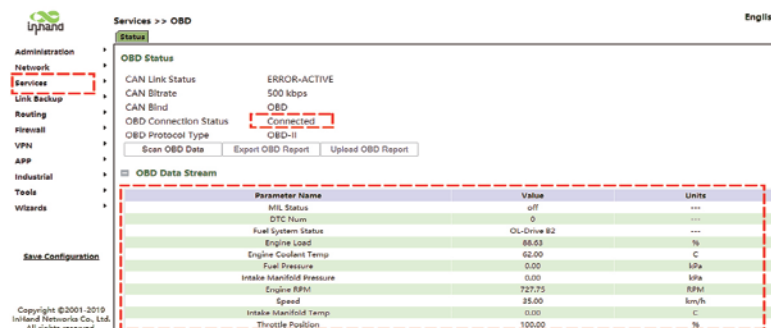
InHand

Services >> OBD

Englis

Status

Administration
Network
Services
Link Backup
Routing
Firewall
VPN
APP
Industrial
Tools
Wizards

Save Configuration

Copyright ©2001-2019 InHand Networks Co., Ltd. All rights reserved.

OBD Status

CAN Link Status ERROR-ACTIVE
CAN Bitrate 500 kbps
CAN Bind OBD
OBD Connection Status Connected
OBD Protocol Type OBD-II

Scan OBD Data | Export OBD Report | Upload OBD Report

OBD Data Stream

| Parameter Name | Value | Units |
|---|---|---|
| MIL Status | off | --- |
| DTC Num | 0 | --- |
| Fuel System Status | OL-Drive B2 | --- |
| Engine Load | 88.63 | % |
| Engine Coolant Temp | 62.00 | C |
| Fuel Pressure | 0.00 | kPa |
| Intake Manifold Pressure | 0.00 | kPa |
| Engine RPM | 727.75 | RPM |
| Speed | 35.00 | km/h |
| Intake Manifold Temp | 0.00 | C |
| Throttle Position | 100.00 | % |